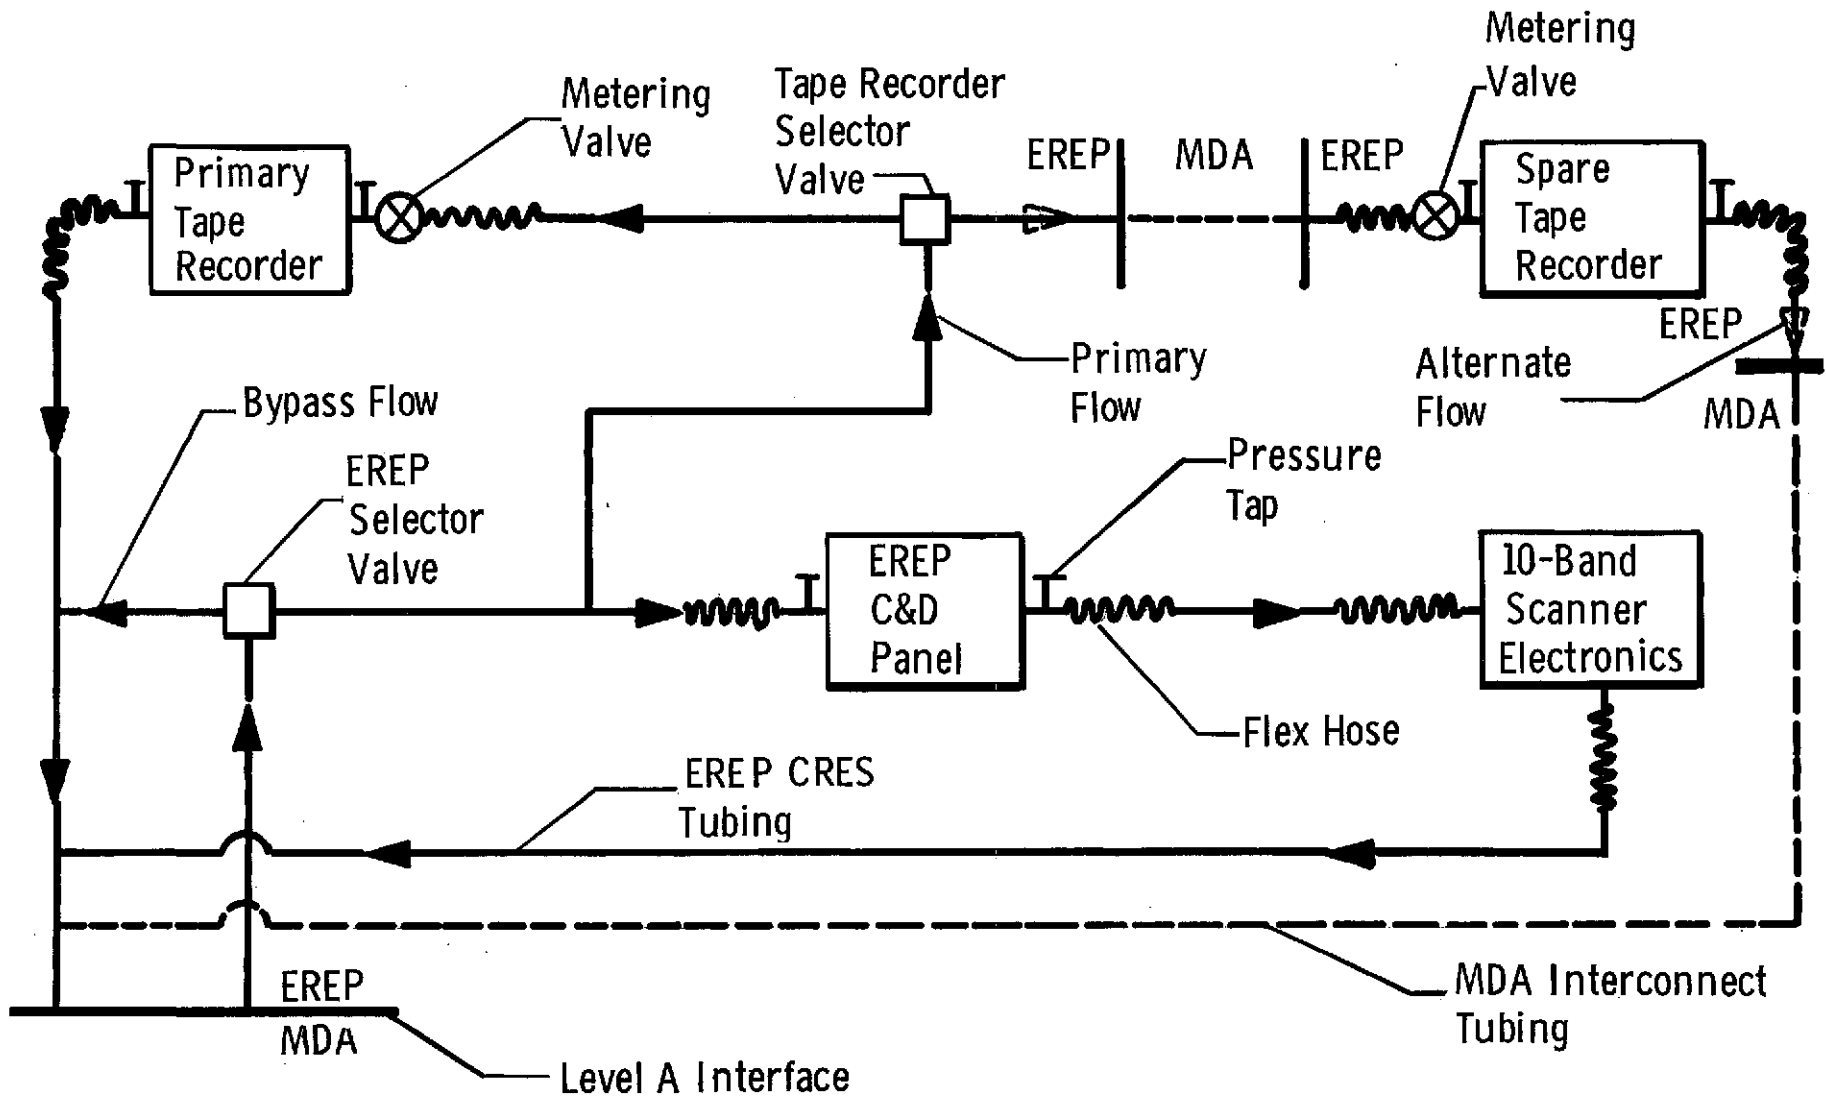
Metering Valve

Primary Tape Recorder

Metering Valve

Tape Recorder Selector Valve

EREP

MDA

EREP

Spare Tape Recorder

EREP

Primary Flow

Alternate Flow

MDA

Bypass Flow

EREP Selector Valve

Pressure Tap

EREP C&D Panel

10-Band Scanner Electronics

Flex Hose

EREP CRES Tubing

EREP

MDA

Level A Interface

MDA Interconnect Tubing